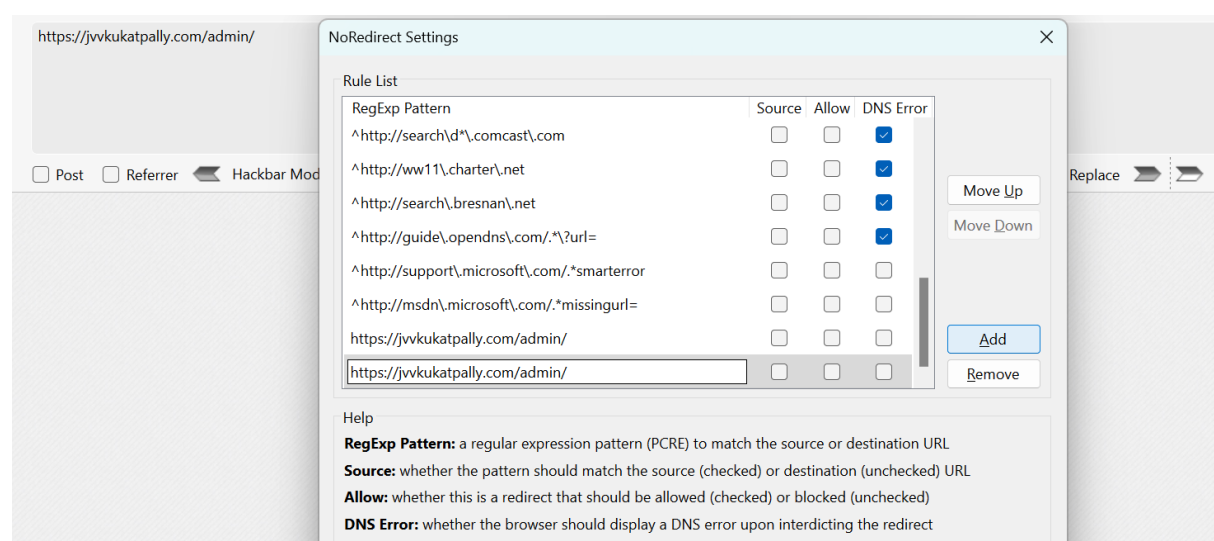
https://jvvkukatpally.com/admin/

Post Referrer Hackbar Mod

Replace

NoRedirect Settings

Rule List

| RegExp Pattern | Source | Allow | DNS Error |
|---|---|---|---|
| ^http://search\d*\.comcast\.com | ☐ | ☐ | ☑ |
| ^http://ww11\.charter\.net | ☐ | ☐ | ☑ |
| ^http://search\.bresnan\.net | ☐ | ☐ | ☑ |
| ^http://guide\.opendns\.com/.*\?url= | ☐ | ☐ | ☑ |
| ^http://support\.microsoft\.com/.*smarterror | ☐ | ☐ | ☐ |
| ^http://msdn\.microsoft\.com/.*missingurl= | ☐ | ☐ | ☐ |
| https://jvvkukatpally.com/admin/ | ☐ | ☐ | ☐ |
| https://jvvkukatpally.com/admin/ | ☐ | ☐ | ☐ |

Move Up
Move Down
Add
Remove

Help

**RegExp Pattern:** a regular expression pattern (PCRE) to match the source or destination URL

**Source:** whether the pattern should match the source (checked) or destination (unchecked) URL

**Allow:** whether this is a redirect that should be allowed (checked) or blocked (unchecked)

**DNS Error:** whether the browser should display a DNS error upon interdicting the redirect